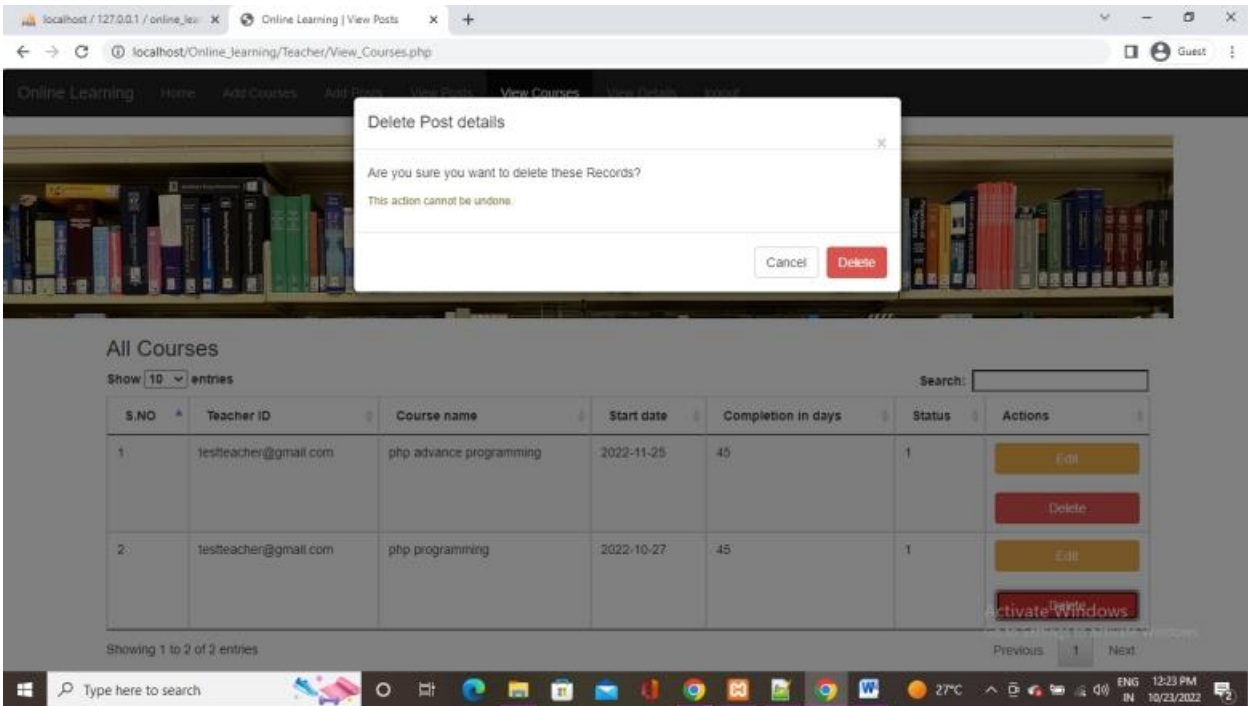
localhost / 127.0.0.1 / online_lea ×
Online Learning | View Posts ×
+

localhost/Online_learning/Teacher/View_Courses.php

Guest

Online Learning Home Add Courses Add Posts View Posts View Courses View Details logout

Delete Post details

×

Are you sure you want to delete these Records?

This action cannot be undone.

Cancel Delete

All Courses

Show 10 entries

Search:

| S.NO | Teacher ID | Course name | Start date | Completion in days | Status | Actions |
|---|---|---|---|---|---|---|
| 1 | testteacher@gmail.com | php advance programming | 2022-11-25 | 45 | 1 | Edit Delete |
| 2 | testteacher@gmail.com | php programming | 2022-10-27 | 45 | 1 | Edit Delete |

Showing 1 to 2 of 2 entries

Previous 1 Next

Activate Windows
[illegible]

Type here to search

27°C ENG IN 12:23 PM 10/23/2022